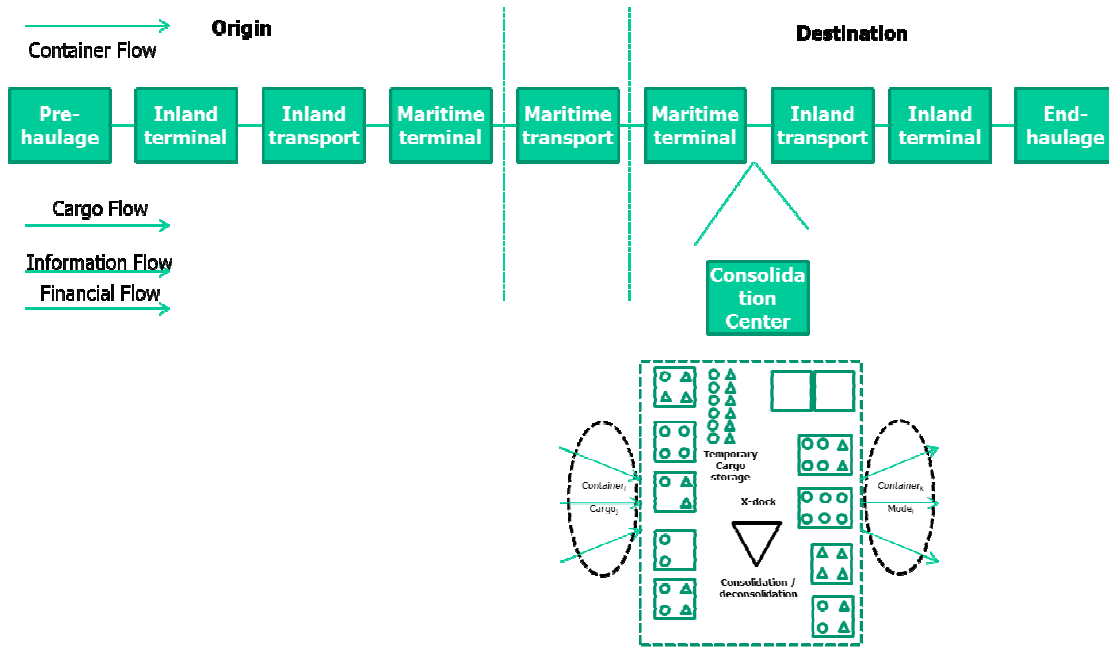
Container Flow

Origin

Destination

Pre-haulage

Inland terminal

Inland transport

Maritime terminal

Maritime transport

Maritime terminal

Inland transport

Inland terminal

End-haulage

Cargo Flow

Information Flow

Financial Flow

Consolidation Center

Temporary Cargo storage

X-dock

Consolidation / deconsolidation

$Container_i$

$Cargo_j$

$Container_k$

$Mode_l$